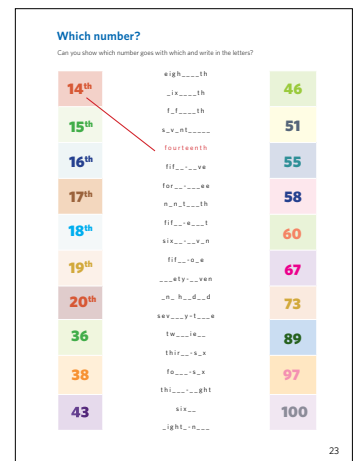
Which number?

Can you show which number goes with which and write in the letters?

14th
15th
16th
17th
18th
19th
20th
36
38
43

eigh____th
_ix____th
f_f____th
s_v_nt_____
fourteenth
fif__-__ve
for__-___ee
n_n_t___th
fif__-e___t
six__-__v_n
fif__-o_e
___ety-__ven
_n_ h__d__d
sev___y-t___e
tw___ie__
thir__-s_x
fo___-s_x
thi___-__ght
six__
_ight_-n___

46
51
55
58
60
67
73
89
97
100

23